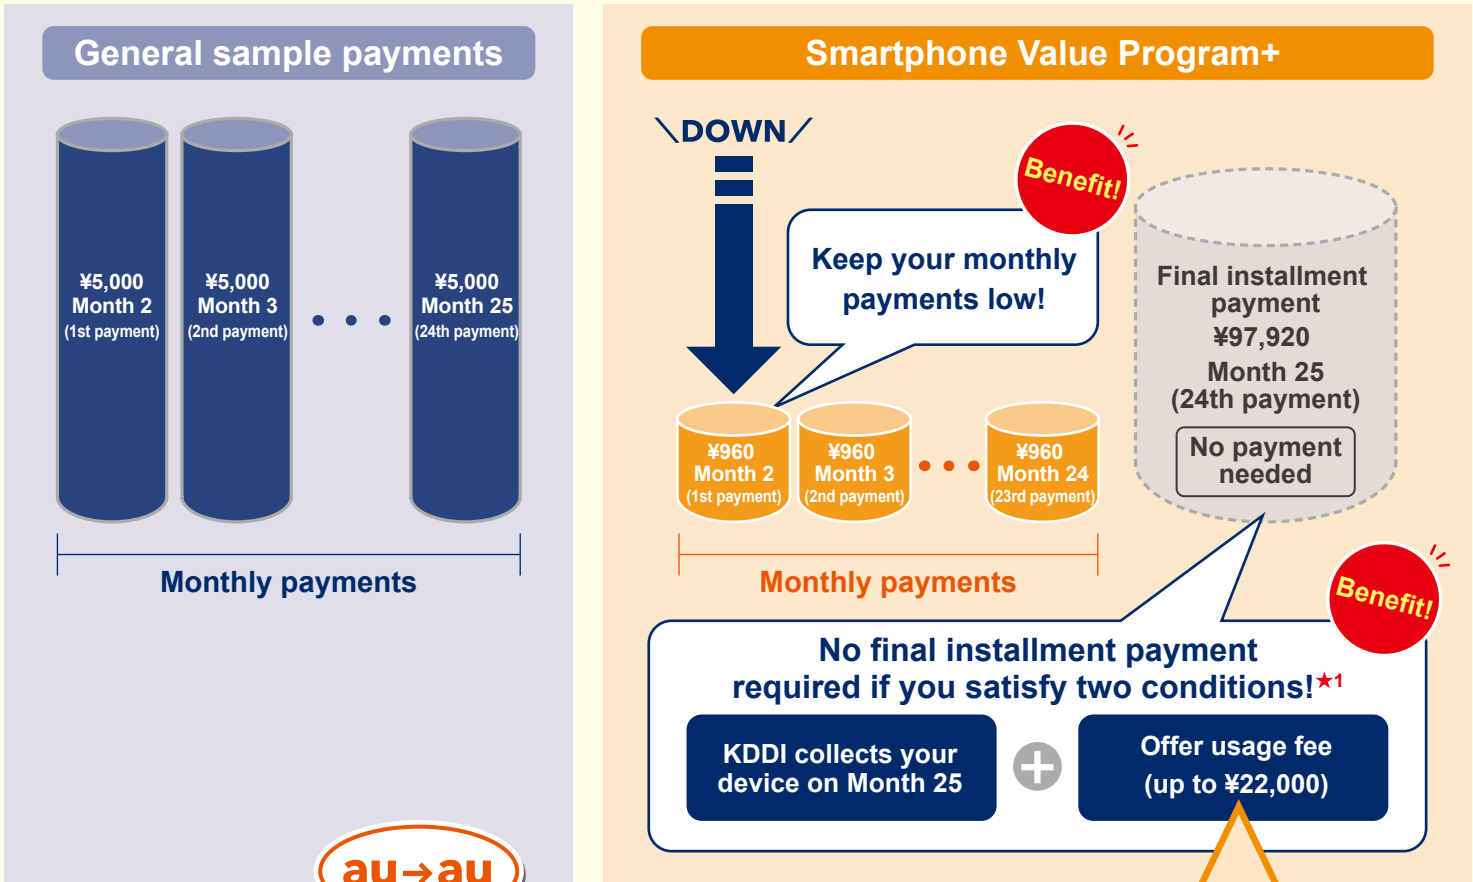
General sample payments

¥5,000
Month 2
(1st payment)

¥5,000
Month 3
(2nd payment)

¥5,000
Month 25
(24th payment)

Monthly payments

au→au

Smartphone Value Program+

\DOWN/

Benefit!

Keep your monthly payments low!

¥960
Month 2
(1st payment)

¥960
Month 3
(2nd payment)

¥960
Month 24
(23rd payment)

Monthly payments

Final installment payment
¥97,920
Month 25
(24th payment)

No payment needed

Benefit!

No final installment payment required if you satisfy two conditions!★1

KDDI collects your device on Month 25

Offer usage fee (up to ¥22,000)